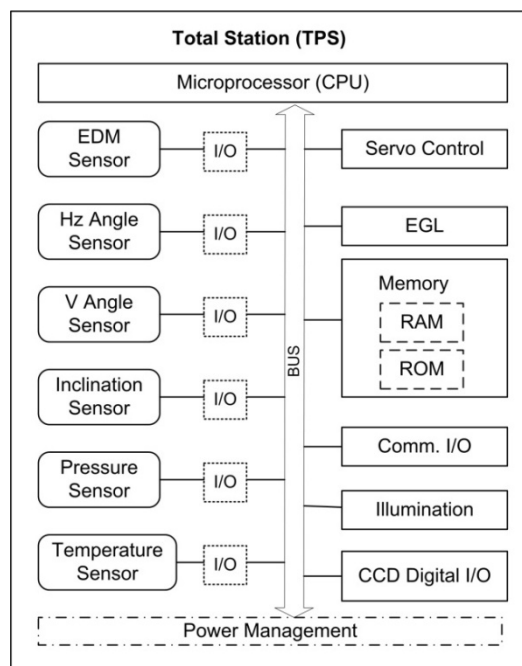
Total Station (TPS)

Microprocessor (CPU)

EDM Sensor

I/O

Hz Angle Sensor

I/O

V Angle Sensor

I/O

Inclination Sensor

I/O

Pressure Sensor

I/O

Temperature Sensor

I/O

BUS

Servo Control

EGL

Memory

RAM

ROM

Comm. I/O

Illumination

CCD Digital I/O

Power Management